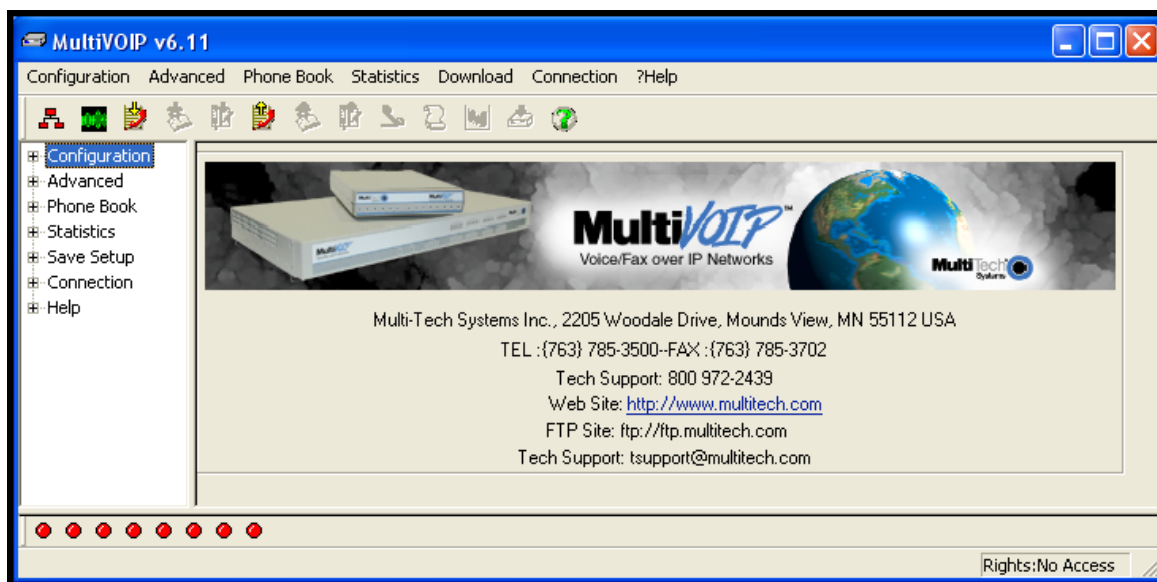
MultiVOIP v6.11

Configuration Advanced Phone Book Statistics Download Connection ?Help

Configuration
Advanced
Phone Book
Statistics
Save Setup
Connection
Help

MultiVOIP™
Voice/Fax over IP Networks
MultiTech Systems

Multi-Tech Systems Inc., 2205 Woodale Drive, Mounds View, MN 55112 USA
TEL :(763) 785-3500--FAX :(763) 785-3702
Tech Support: 800 972-2439
Web Site: http://www.multitech.com
FTP Site: ftp://ftp.multitech.com
Tech Support: tsupport@multitech.com

Rights:No Access